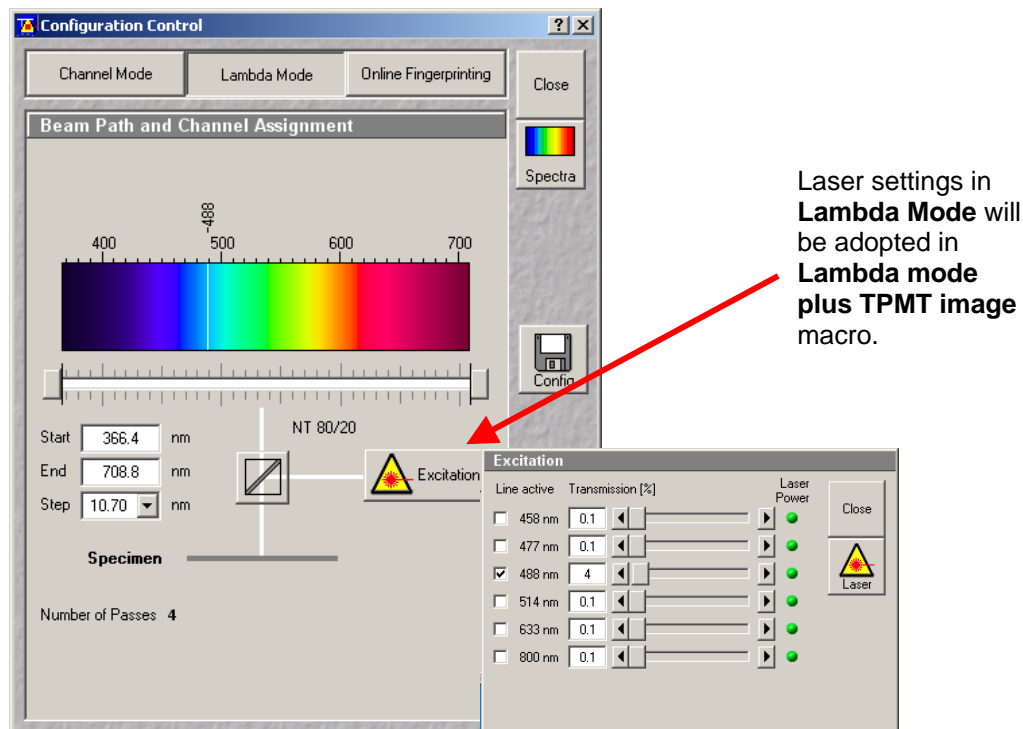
Configuration Control

Channel Mode | Lambda Mode | Online Fingerprinting | Close

Beam Path and Channel Assignment

Spectra

-488

400 500 600 700

Config

Start 366.4 nm
End 708.8 nm
Step 10.70 nm

NT 80/20

Excitation

Specimen

Number of Passes 4

Laser settings in **Lambda Mode** will be adopted in **Lambda mode plus TPMT image** macro.

Excitation

| Line active | Transmission [%] | Laser Power |
|---|---|---|
| 458 nm | 0.1 | |
| 477 nm | 0.1 | |
| 488 nm | 4 | |
| 514 nm | 0.1 | |
| 633 nm | 0.1 | |
| 800 nm | 0.1 | |

Close

Laser